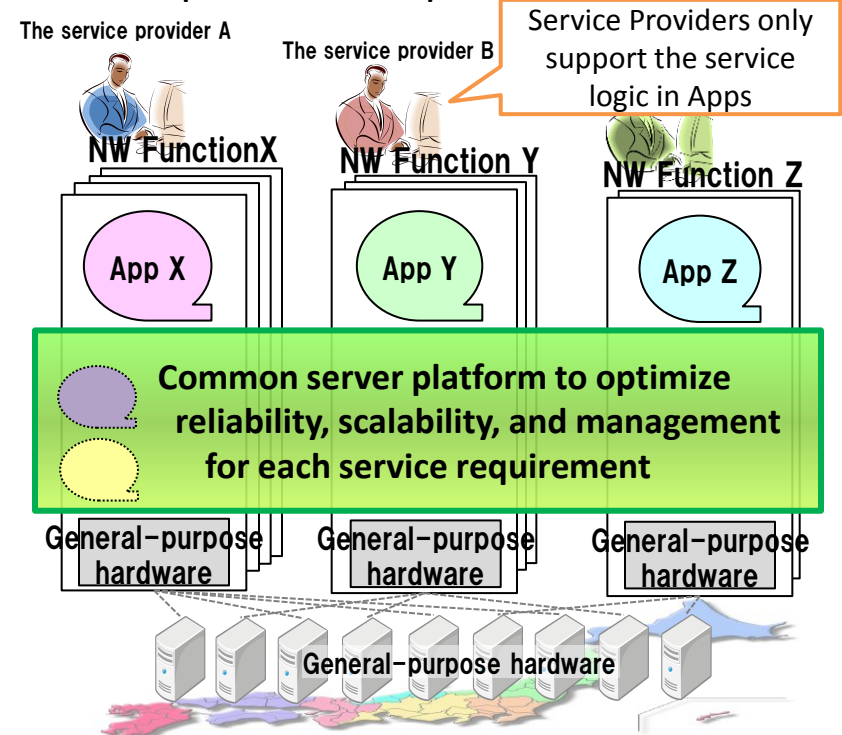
The service provider A

The service provider B

Service Providers only support the service logic in Apps

NW FunctionX

NW Function Y

NW Function Z

App X

App Y

App Z

Common server platform to optimize reliability, scalability, and management for each service requirement

General-purpose hardware

General-purpose hardware

General-purpose hardware

General-purpose hardware